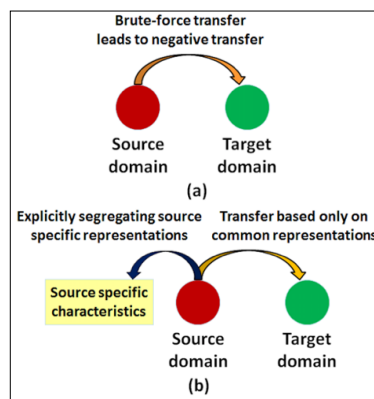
Brute-force transfer leads to negative transfer

Source domain

Target domain

(a)

Explicitly segregating source specific representations

Transfer based only on common representations

Source specific characteristics

Source domain

Target domain

(b)